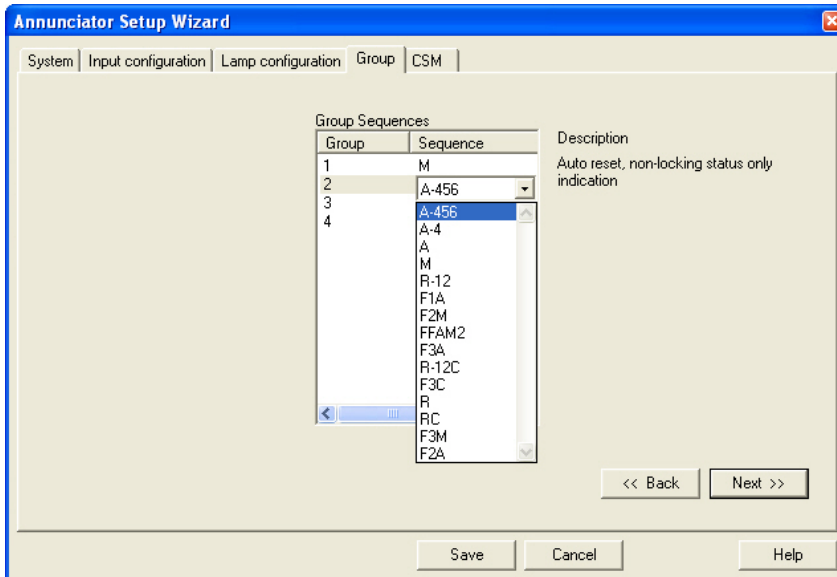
Annunciator Setup Wizard

System | Input configuration | Lamp configuration | Group | CSM

Group Sequences

| Group | Sequence |
|---|---|
| 1 | M |
| 2 | A-456 |
| 3 | |
| 4 | |

A-456
A-4
A
M
R-12
F1A
F2M
FFAM2
F3A
R-12C
F3C
R
RC
F3M
F2A

Description
Auto reset, non-locking status only indication

<< Back
Next >>

Save
Cancel
Help